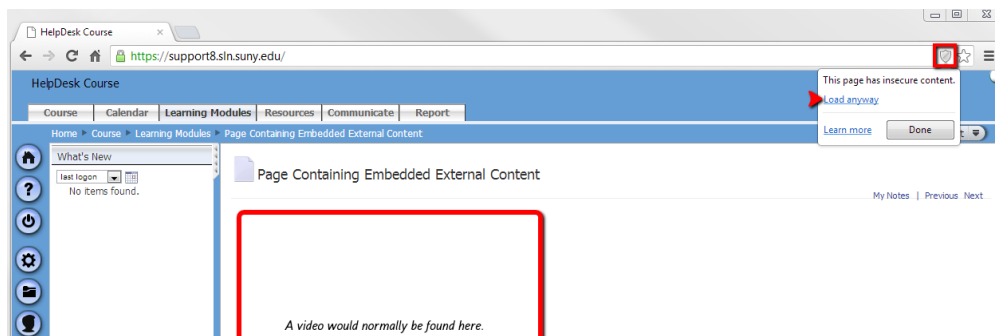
HelpDesk Course ×

https://support8.sln.suny.edu/

HelpDesk Course

Course | Calendar | Learning Modules | Resources | Communicate | Report

Home ▸ Course ▸ Learning Modules ▸ Page Containing Embedded External Content

This page has insecure content.

Load anyway

Learn more

Done

What's New

last logon

No items found.

Page Containing Embedded External Content

My Notes | Previous Next

A video would normally be found here.